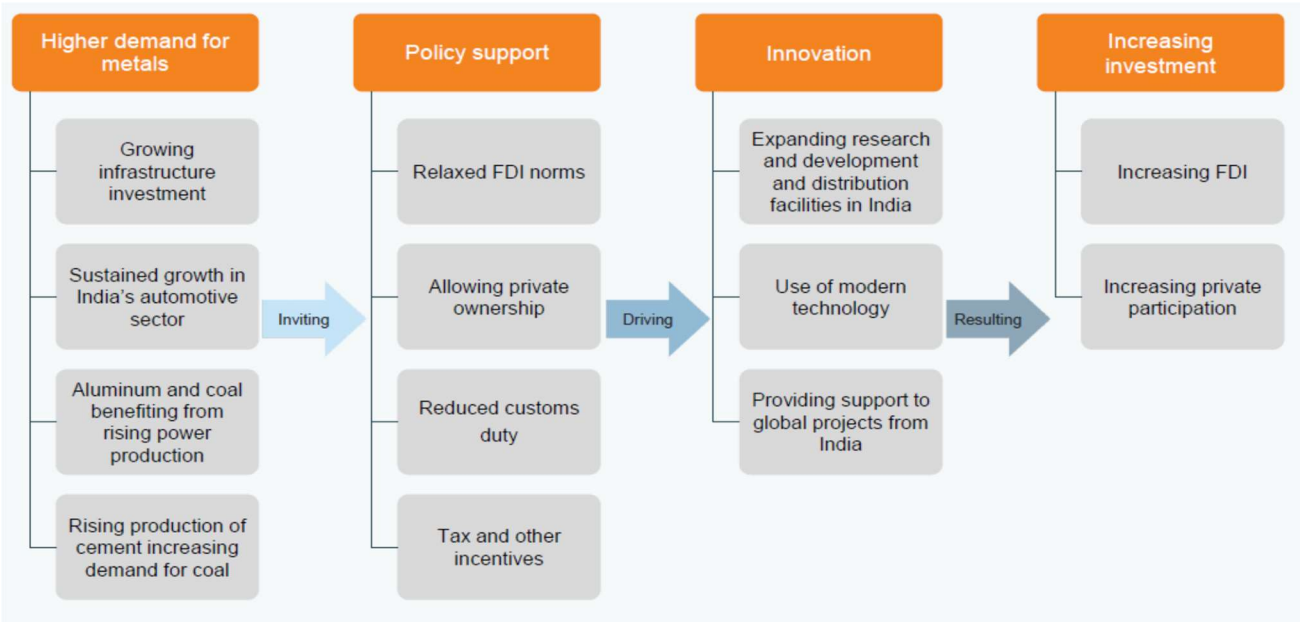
Higher demand for metals

Growing infrastructure investment

Sustained growth in India's automotive sector

Aluminum and coal benefiting from rising power production

Rising production of cement increasing demand for coal

Inviting

Policy support

Relaxed FDI norms

Allowing private ownership

Reduced customs duty

Tax and other incentives

Driving

Innovation

Expanding research and development and distribution facilities in India

Use of modern technology

Providing support to global projects from India

Resulting

Increasing investment

Increasing FDI

Increasing private participation